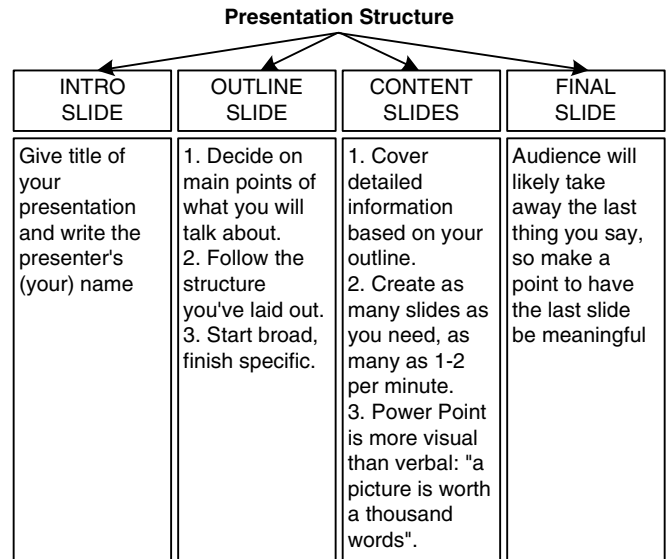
**Presentation Structure**

| INTRO SLIDE | OUTLINE SLIDE | CONTENT SLIDES | FINAL SLIDE |
|---|---|---|---|
| Give title of your presentation and write the presenter's (your) name | 1. Decide on main points of what you will talk about. 2. Follow the structure you've laid out. 3. Start broad, finish specific. | 1. Cover detailed information based on your outline. 2. Create as many slides as you need, as many as 1-2 per minute. 3. Power Point is more visual than verbal: "a picture is worth a thousand words". | Audience will likely take away the last thing you say, so make a point to have the last slide be meaningful |